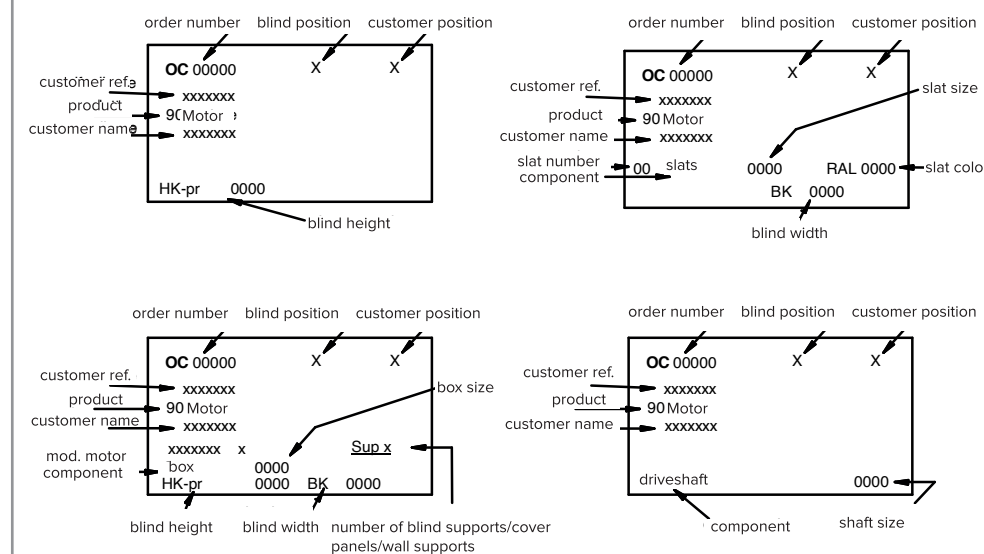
order number blind position customer position

OC 00000 X X

customer ref.
xxxxxxx
product
90 Motor
customer name
xxxxxxx

HK-pr 0000

blind height

order number blind position customer position

OC 00000 X X

customer ref.
xxxxxxx
product
90 Motor
customer name
xxxxxxx

slat size

slat number
component
00 slats 0000 RAL 0000 slat colo

BK 0000

blind width

order number blind position customer position

OC 00000 X X

customer ref.
xxxxxxx
product
90 Motor
customer name
xxxxxxx

box size

xxxxxxx x Sup x
mod. motor
component
box 0000
HK-pr 0000 BK 0000

blind height blind width number of blind supports/cover panels/wall supports

order number blind position customer position

OC 00000 X X

customer ref.
xxxxxxx
product
90 Motor
customer name
xxxxxxx

driveshaft 0000

component shaft size